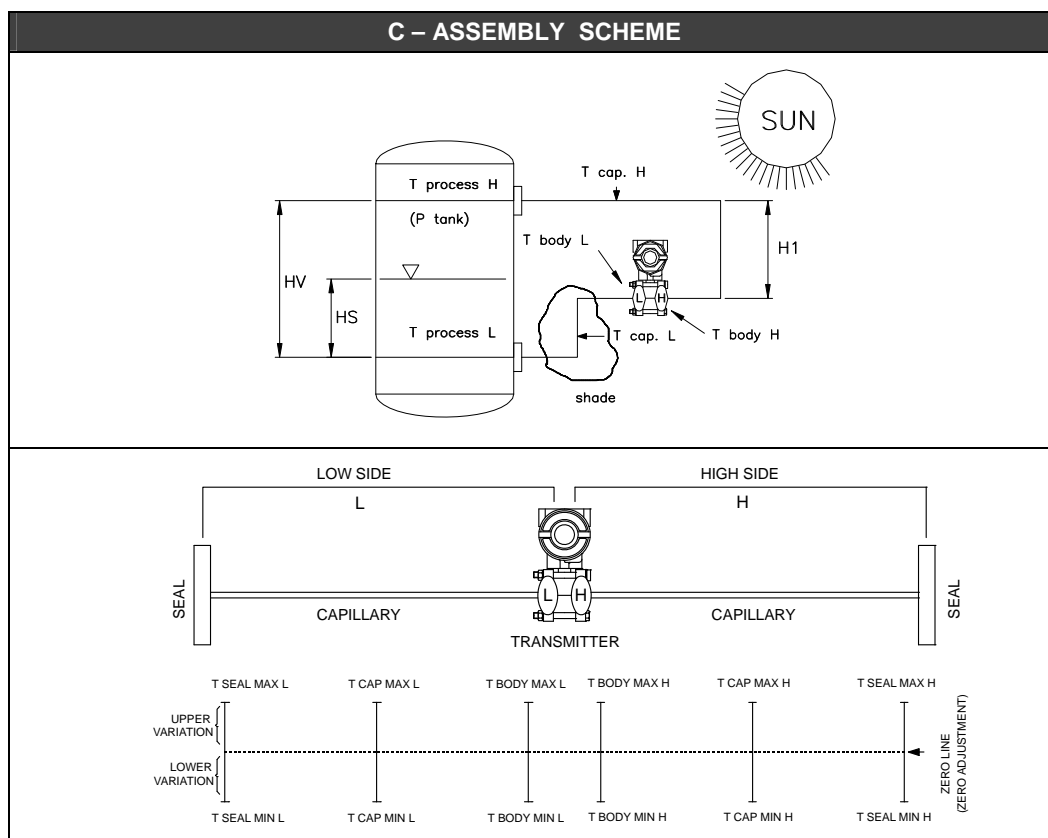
C – ASSEMBLY SCHEME

SUN

T process H

T cap. H

(P tank)

T body L

H1

HV

HS

L H

T process L

T cap. L

T body H

shade

LOW SIDE

L

HIGH SIDE

H

SEAL

CAPILLARY

L H

CAPILLARY

SEAL

TRANSMITTER

T SEAL MAX L

T CAP MAX L

T BODY MAX L

T BODY MAX H

T CAP MAX H

T SEAL MAX H

UPPER VARIATION

LOWER VARIATION

ZERO LINE (ZERO ADJUSTMENT)

T SEAL MIN L

T CAP MIN L

T BODY MIN L

T BODY MIN H

T CAP MIN H

T SEAL MIN H